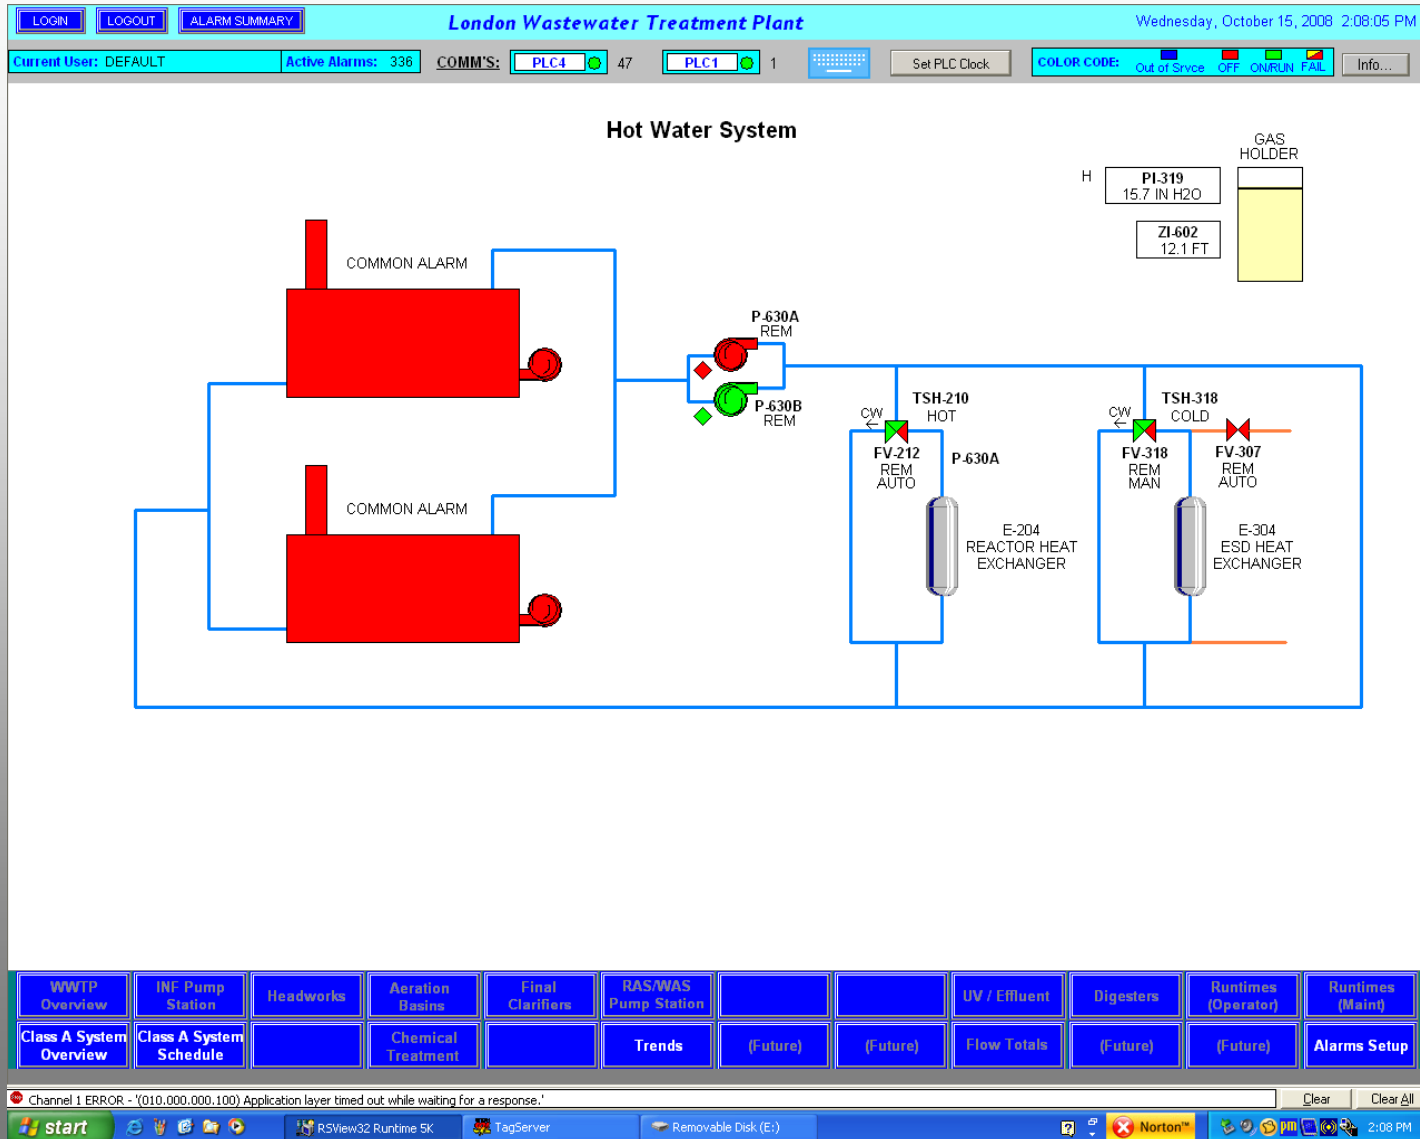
LOGIN LOGOUT ALARM SUMMARY

London Wastewater Treatment Plant

Wednesday, October 15, 2008 2:08:05 PM

Current User: DEFAULT Active Alarms: 336 COMM'S: PLC4 47 PLC1 1 Set PLC Clock COLOR CODE: Out of Srvce OFF ON/RUN FAIL Info...

Hot Water System

GAS HOLDER

H PI-319 15.7 IN H2O

ZI-602 12.1 FT

COMMON ALARM

COMMON ALARM

P-630A REM

P-630B REM

CW TSH-210 HOT

FV-212 REM AUTO

P-630A

E-204 REACTOR HEAT EXCHANGER

CW TSH-318 COLD

FV-318 REM MAN

FV-307 REM AUTO

E-304 ESD HEAT EXCHANGER

| WWTP Overview | INF Pump Station | Headworks | Aeration Basins | Final Clarifiers | RAS/WAS Pump Station | | | UV / Effluent | Digesters | Runtimes (Operator) | Runtimes (Maint) |
|---|---|---|---|---|---|---|---|---|---|---|---|
| Class A System Overview | Class A System Schedule | | Chemical Treatment | | Trends | (Future) | (Future) | Flow Totals | (Future) | (Future) | Alarms Setup |

Channel 1 ERROR - '(010.000.000.100) Application layer timed out while waiting for a response.' Clear Clear All

start RSView32 Runtime 5K TagServer Removable Disk (E:) Norton™ 2:08 PM